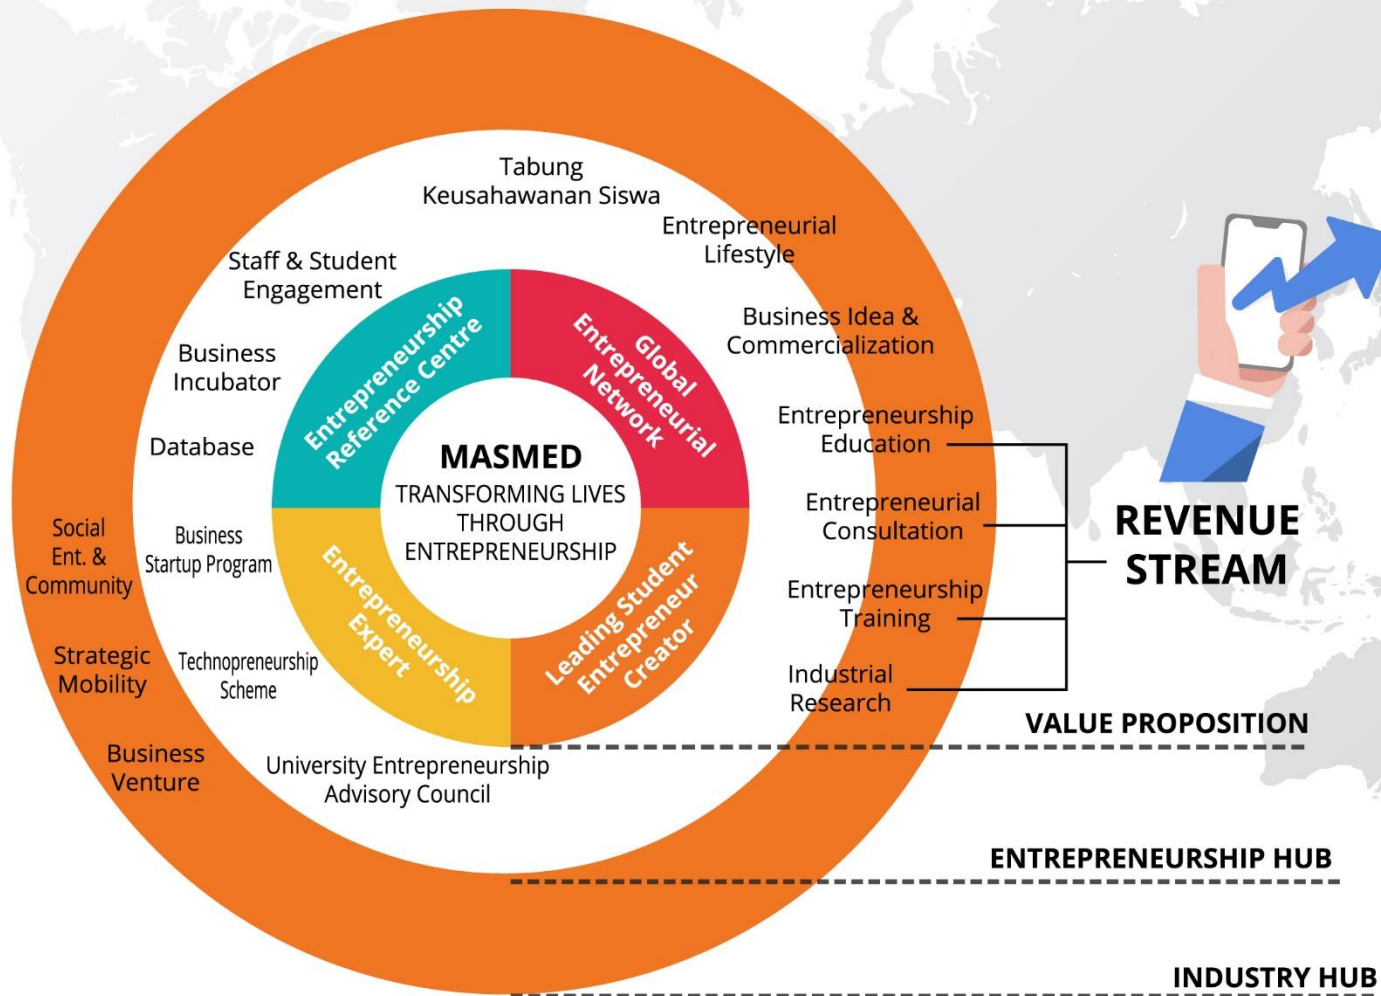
MASMED
TRANSFORMING LIVES THROUGH ENTREPRENEURSHIP

Entrepreneurship Reference Centre

Global Entrepreneurial Network

Entrepreneurship Expert

Leading Student Entrepreneur Creator

Tabung Keusahawanan Siswa

Entrepreneurial Lifestyle

Staff & Student Engagement

Business Idea & Commercialization

Business Incubator

Entrepreneurship Education

Database

Entrepreneurial Consultation

Business Startup Program

Entrepreneurship Training

Technopreneurship Scheme

Industrial Research

University Entrepreneurship Advisory Council

Social Ent. & Community

Strategic Mobility

Business Venture

REVENUE STREAM

VALUE PROPOSITION

ENTREPRENEURSHIP HUB

INDUSTRY HUB